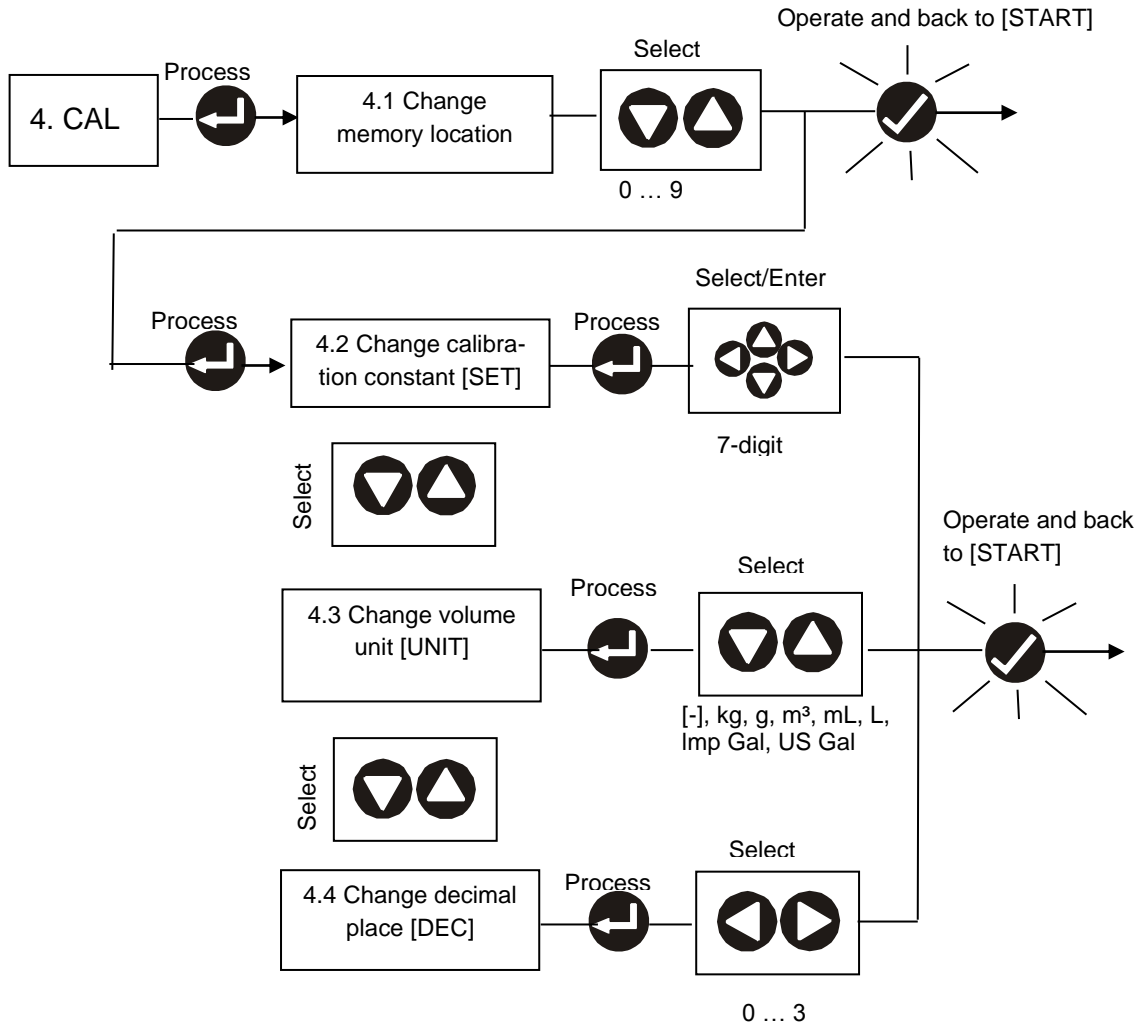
Operate and back to [START]

4. CAL

Process

4.1 Change memory location

Select

0 … 9

Process

4.2 Change calibration constant [SET]

Process

Select/Enter

7-digit

Select

Operate and back to [START]

4.3 Change volume unit [UNIT]

Process

Select

[-], kg, g, m³, mL, L, Imp Gal, US Gal

Select

4.4 Change decimal place [DEC]

Process

Select

0 … 3